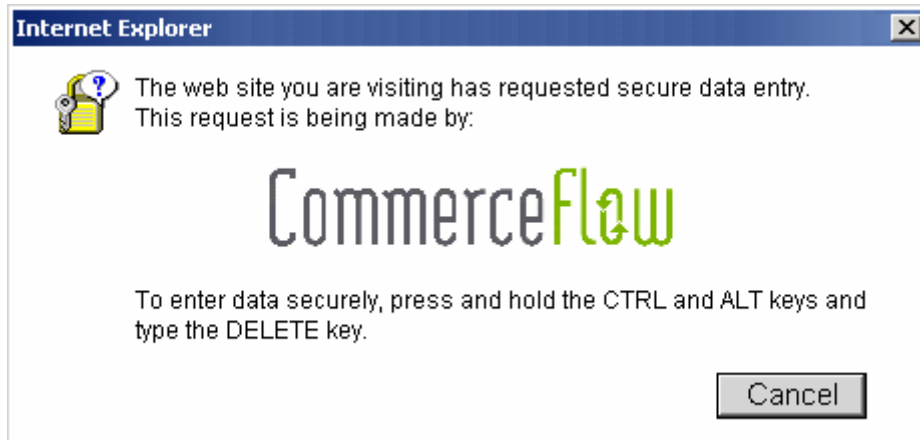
Internet Explorer

The web site you are visiting has requested secure data entry. This request is being made by:

CommerceFlow

To enter data securely, press and hold the CTRL and ALT keys and type the DELETE key.

Cancel